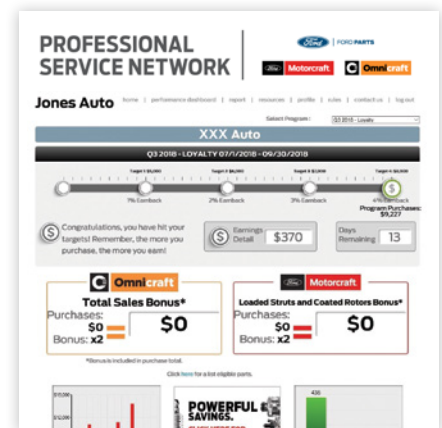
PROFESSIONAL SERVICE NETWORK

Ford | FORD PARTS

Motorcraft

Omnicraft

Jones Auto

home | performance dashboard | report | resources | profile | rules | contact us | log out

Select Program: Q3 2018 - Loyalty

XXX Auto

Q3 2018 - LOYALTY 07/1/2018 - 09/30/2018

Target 1: $1,000

Target 2: $4,000

Target 3: $7,000

Target 4: $10,000

1% Earnback

2% Earnback

3% Earnback

4% Earnback

Program Purchases: $9,227

Congratulations, you have hit your targets! Remember, the more you purchase, the more you earn!

Earnings Detail $370

Days Remaining 13

Omnicraft

Total Sales Bonus*

Purchases: $0

Bonus: x2

$0

Motorcraft

Loaded Struts and Coated Rotors Bonus*

Purchases: $0

Bonus: x2

$0

*Bonus is included in purchase total.

Click here for a list eligible parts.

$10,000

436

POWERFUL SAVINGS.

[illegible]